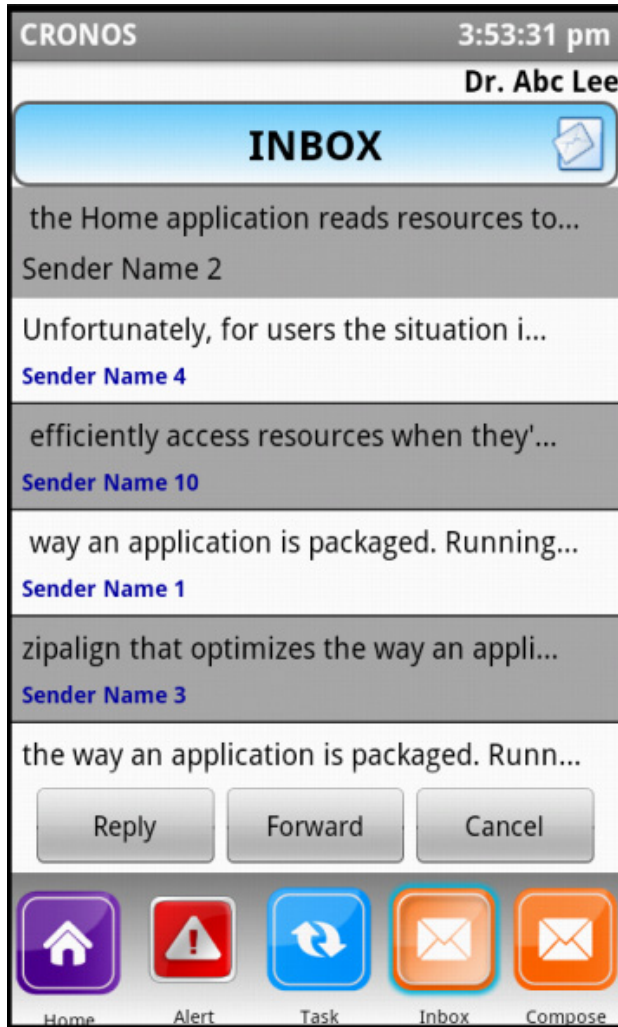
CRONOS 3:53:31 pm

Dr. Abc Lee

INBOX

the Home application reads resources to...
Sender Name 2

Unfortunately, for users the situation i...
Sender Name 4

efficiently access resources when they'...
Sender Name 10

way an application is packaged. Running...
Sender Name 1

zipalign that optimizes the way an appli...
Sender Name 3

the way an application is packaged. Runn...

Reply Forward Cancel

Home Alert Task Inbox Compose